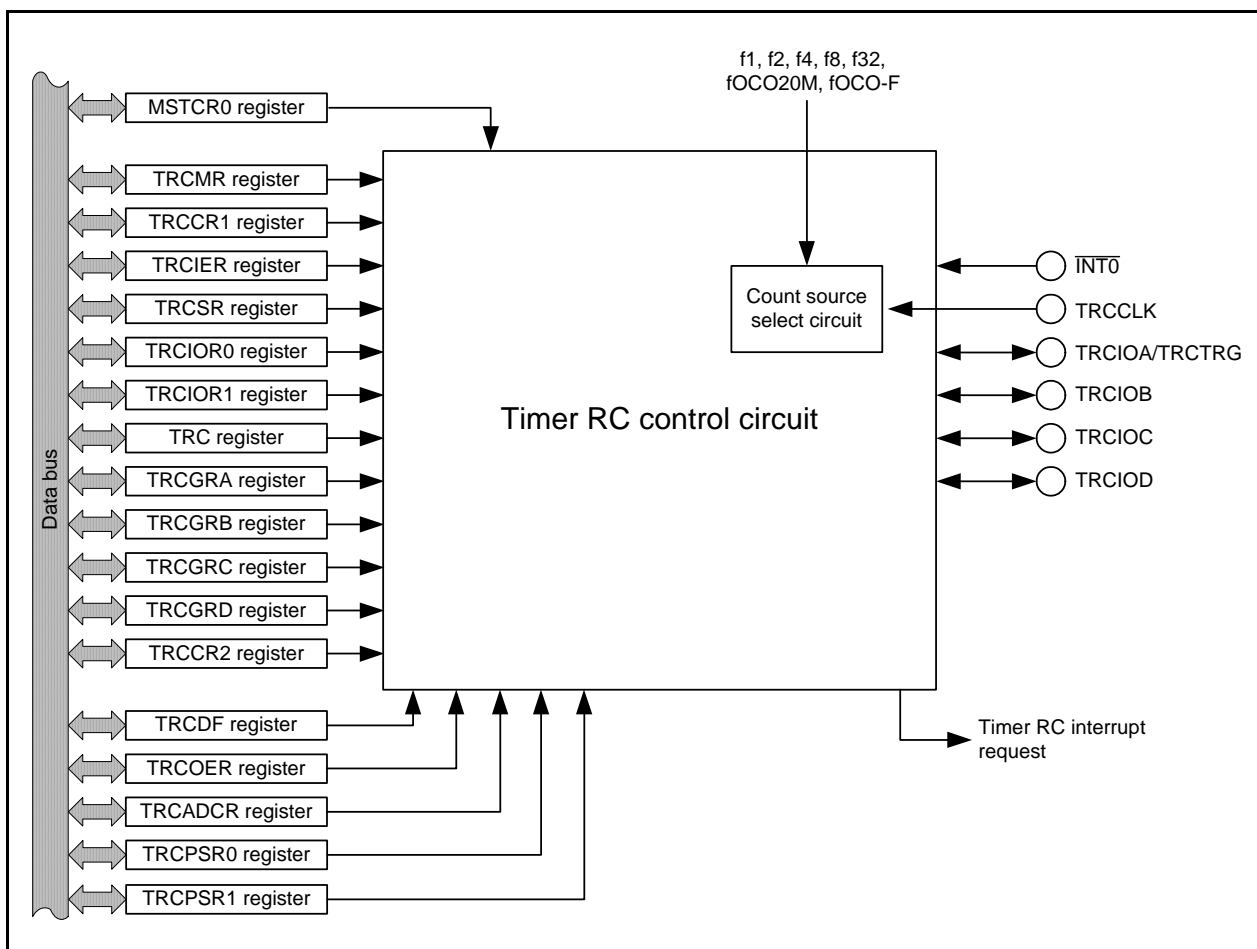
f1, f2, f4, f8, f32, fOCO20M, fOCO-F

Data bus

MSTCR0 register
TRCMR register
TRCCR1 register
TRCIER register
TRCSR register
TRCIOR0 register
TRCIOR1 register
TRC register
TRCGRA register
TRCGRB register
TRCGRC register
TRCGRD register
TRCCR2 register

Count source select circuit

Timer RC control circuit

$\overline{INT0}$
TRCCLK
TRCIOA/TRCTRG
TRCIOB
TRCIOC
TRCIOD

TRCDF register
TRCOER register
TRCADCR register
TRCPSR0 register
TRCPSR1 register

Timer RC interrupt request